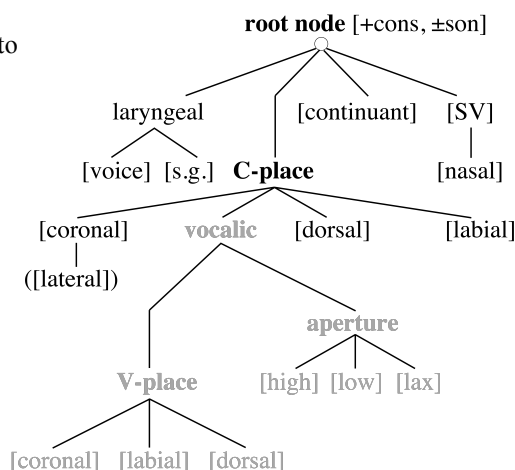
to

root node [+cons, ±son]

laryngeal

[continuant]

[SV]

[voice] [s.g.]

C-place

[nasal]

[coronal]

vocalic

[dorsal]

[labial]

([lateral])

aperture

V-place

[high] [low] [lax]

[coronal] [labial] [dorsal]